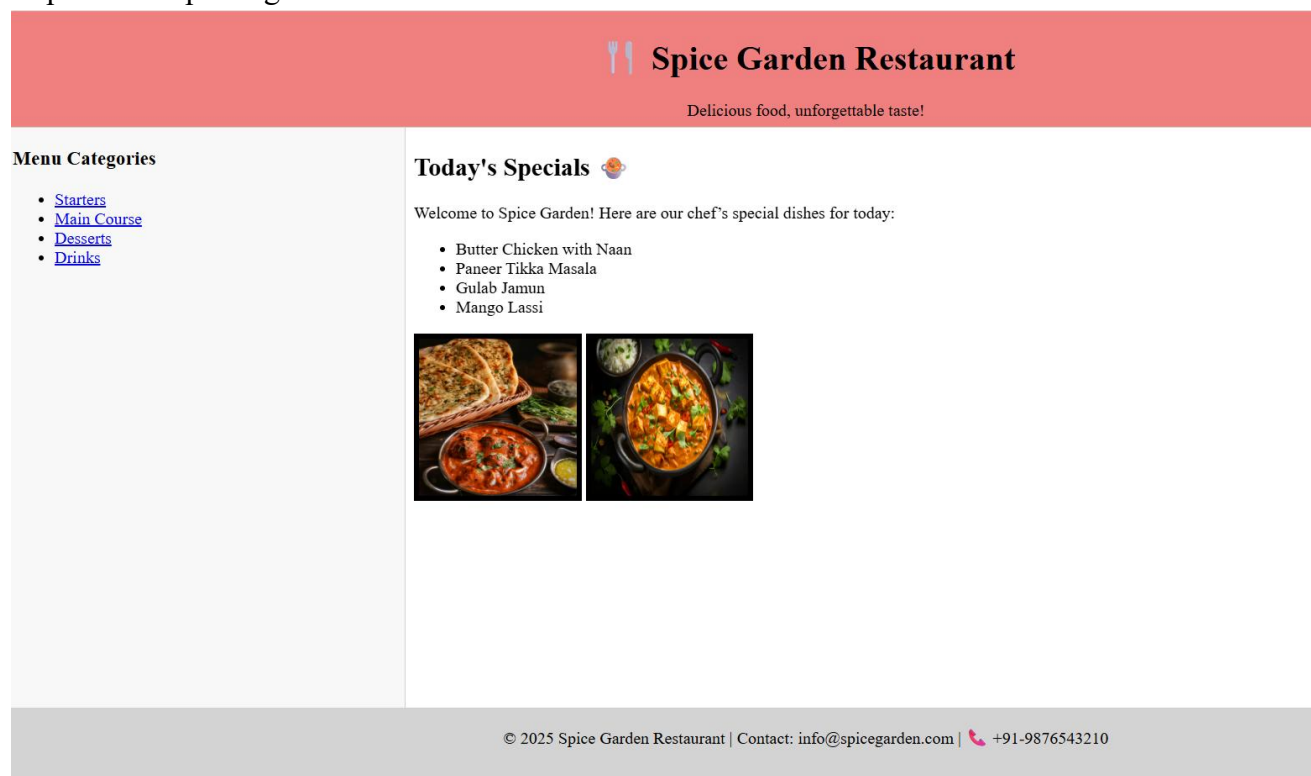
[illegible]

Spice Garden Restaurant

Delicious food, unforgettable taste!

Menu Categories

- Starters
- Main Course
- Desserts
- Drinks

Today's Specials

Welcome to Spice Garden! Here are our chef’s special dishes for today:

- Butter Chicken with Naan
- Paneer Tikka Masala
- Gulab Jamun
- Mango Lassi

© 2025 Spice Garden Restaurant | Contact: info@spicegarden.com | +91-9876543210